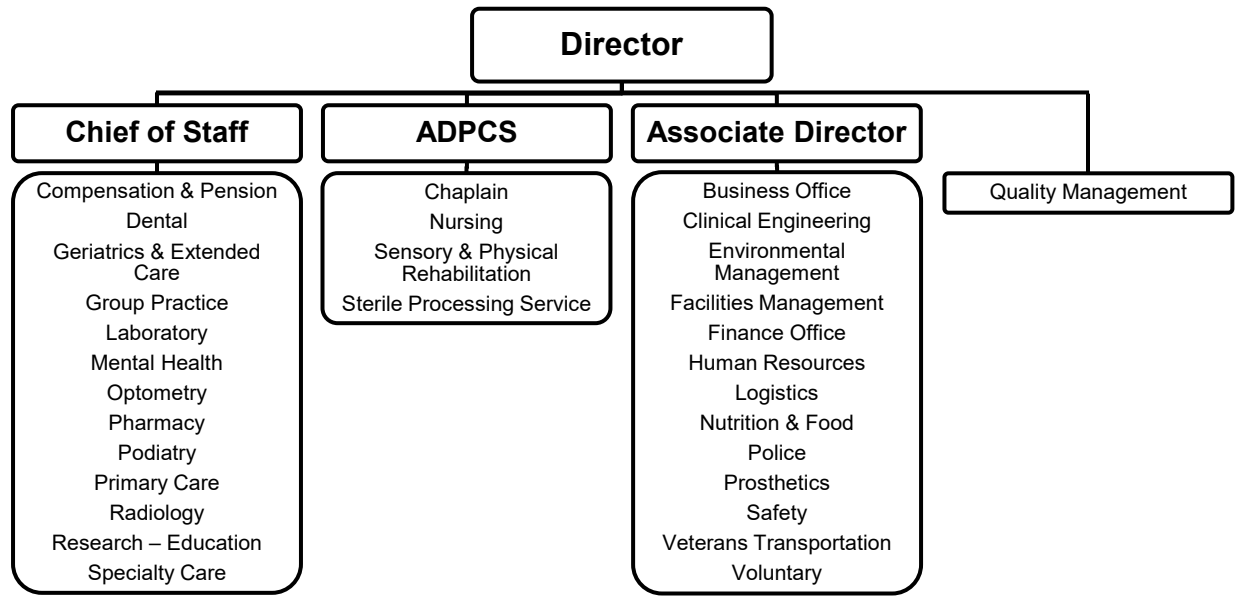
Director

Chief of Staff

Compensation & Pension
Dental
Geriatrics & Extended Care
Group Practice
Laboratory
Mental Health
Optometry
Pharmacy
Podiatry
Primary Care
Radiology
Research – Education
Specialty Care

ADPCS

Chaplain
Nursing
Sensory & Physical Rehabilitation
Sterile Processing Service

Associate Director

Business Office
Clinical Engineering
Environmental Management
Facilities Management
Finance Office
Human Resources
Logistics
Nutrition & Food
Police
Prosthetics
Safety
Veterans Transportation
Voluntary

Quality Management